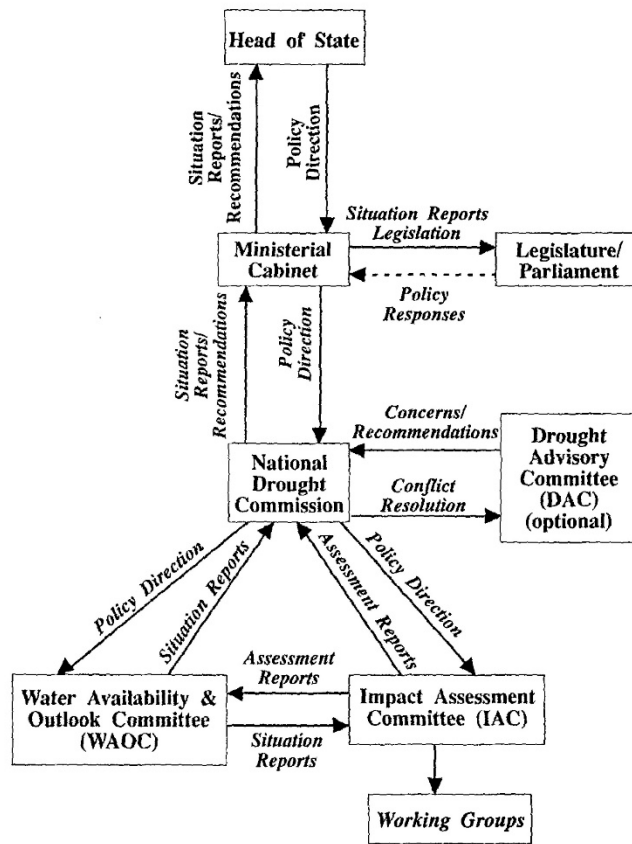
Head of State

Situation Reports/ Recommendations

Policy Direction

Situation Reports Legislation

Ministerial Cabinet

Legislature/ Parliament

Policy Responses

Situation Reports/ Recommendations

Policy Direction

Concerns/ Recommendations

National Drought Commission

Drought Advisory Committee (DAC) (optional)

Conflict Resolution

Policy Direction

Situation Reports

Assessment Reports

Policy Direction

Assessment Reports

Water Availability & Outlook Committee (WAOC)

Impact Assessment Committee (IAC)

Situation Reports

Working Groups